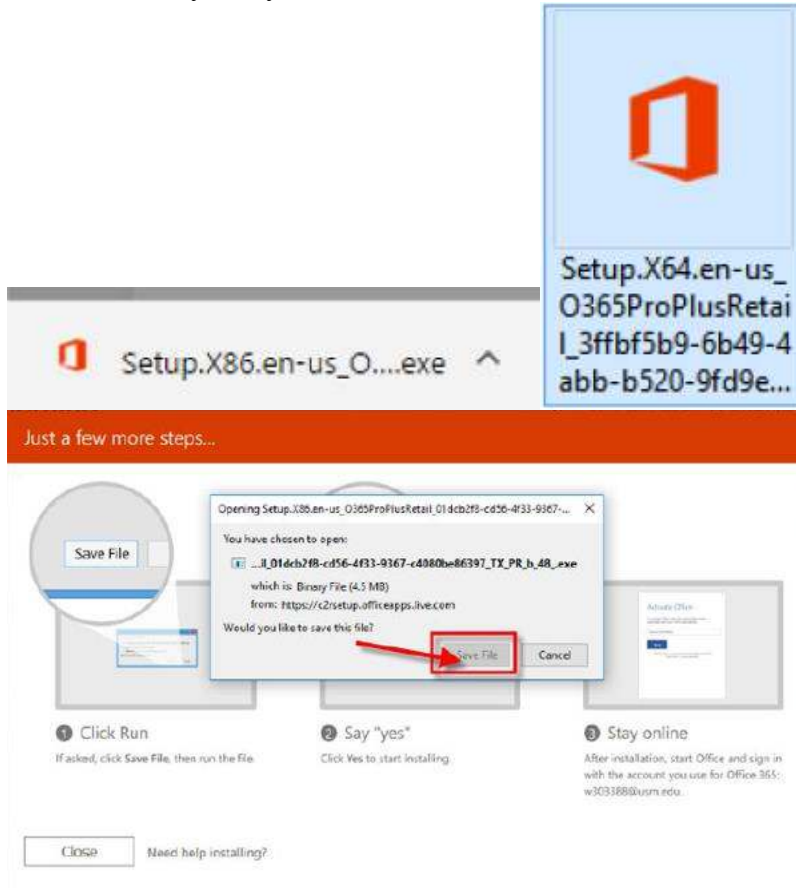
Setup.X64.en-us_O365ProPlusRetail_3ffbf5b9-6b49-4abb-b520-9fd9e...

Setup.X86.en-us_O....exe

Just a few more steps...

Save File

Opening Setup.X86.en-us_O365ProPlusRetail_01dcb2f8-cd56-4f33-9367-...

You have chosen to open:

...il_01dcb2f8-cd56-4f33-9367-c4080be86397_TX_PR_b_48_.exe

which is: Binary File (4.5 MB)

from: https://c2rsetup.officeapps.live.com

Would you like to save this file?

Save File

Cancel

Activate Office

1 Click Run

If asked, click Save File, then run the file.

2 Say "yes"

Click Yes to start installing.

3 Stay online

After installation, start Office and sign in with the account you use for Office 365: w303388@usm.edu.

Close

Need help installing?